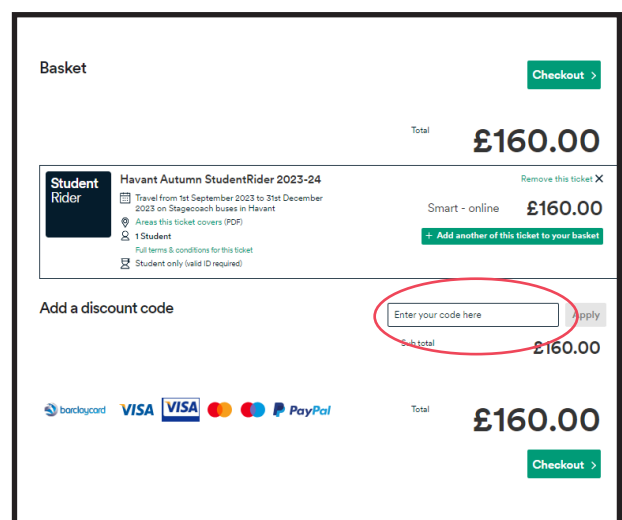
Basket

Checkout >

Total
£160.00

Student Rider

Havant Autumn StudentRider 2023-24

Travel from 1st September 2023 to 31st December 2023 on Stagecoach buses in Havant

Areas this ticket covers (PDF)

1 Student

Full terms & conditions for this ticket

Student only (valid ID required)

Remove this ticket ✕

Smart - online £160.00

+ Add another of this ticket to your basket

Add a discount code

Enter your code here

Apply

Sub total
£160.00

barclaycard VISA VISA PayPal

Total
£160.00

Checkout >